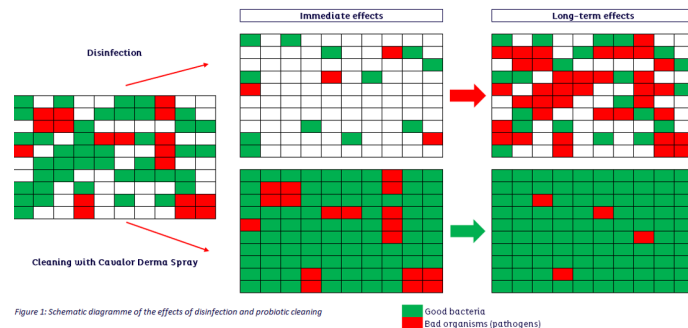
Immediate effects

Long-term effects

Disinfection

Cleaning with Cavalor Derma Spray

Figure 1: Schematic diagramme of the effects of disinfection and probiotic cleaning

Good bacteria

Bad organisms (pathogens)